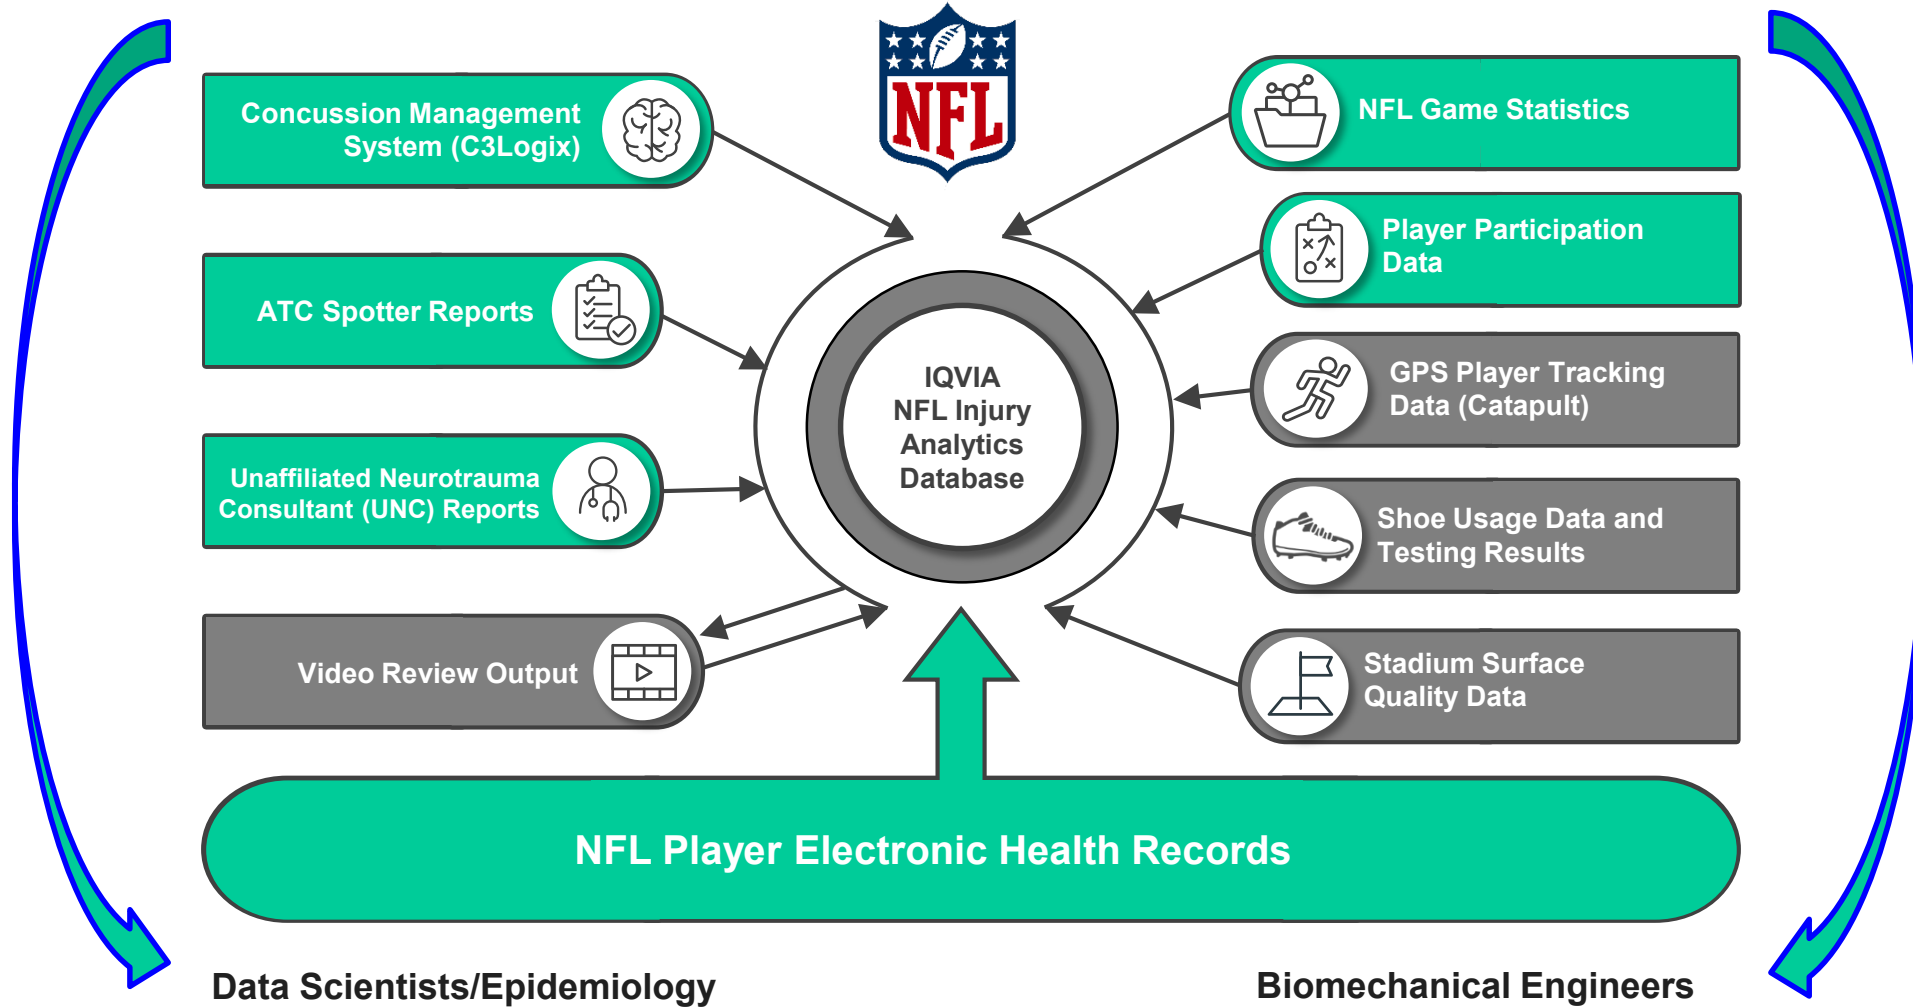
NFL

Concussion Management System (C3Logix)

ATC Spotter Reports

Unaffiliated Neurotrauma Consultant (UNC) Reports

Video Review Output

NFL Game Statistics

Player Participation Data

GPS Player Tracking Data (Catapult)

Shoe Usage Data and Testing Results

Stadium Surface Quality Data

IQVIA NFL Injury Analytics Database

NFL Player Electronic Health Records

Data Scientists/Epidemiology

Biomechanical Engineers